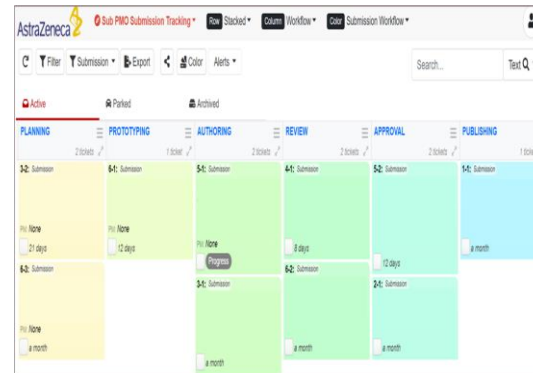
AstraZeneca

Sub PMO Submission Tracking ▾

Row Stacked ▾

Column Workflow ▾

Color Submission Workflow ▾

Filter

Submission ▾

Export

Color

Alerts ▾

Search...

Text

Active

Parked

Archived

PLANNING
2 tickets

3-2: Submission
PM: None
21 days

6-3: Submission
PM: None
a month

PROTOTYPING
1 ticket

6-1: Submission
PM: None
12 days

AUTHORING
2 tickets

5-1: Submission
PM: None
Progress

3-1: Submission
a month

REVIEW
2 tickets

4-1: Submission
8 days

6-2: Submission
a month

APPROVAL
2 tickets

5-2: Submission
12 days

2-1: Submission
a month

PUBLISHING
1 ticket

1-1: Submission
a month